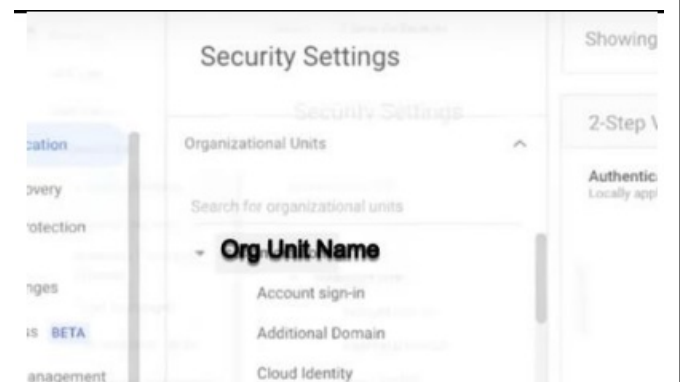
Security Settings

Organizational Units

Search for organizational units

Org Unit Name

Account sign-in

Additional Domain

Cloud Identity

cation

overy

otection

nges

is BETA

anagement

Showing

2-Step V

Authentic

Locally appl